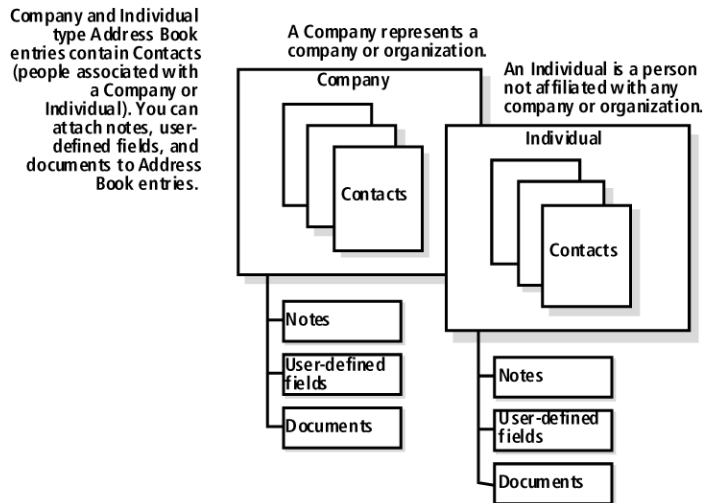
Company and Individual type Address Book entries contain Contacts (people associated with a Company or Individual). You can attach notes, user-defined fields, and documents to Address Book entries.

A Company represents a company or organization.

Company

Contacts

An Individual is a person not affiliated with any company or organization.

Individual

Contacts

Notes

User-defined fields

Documents

Notes

User-defined fields

Documents